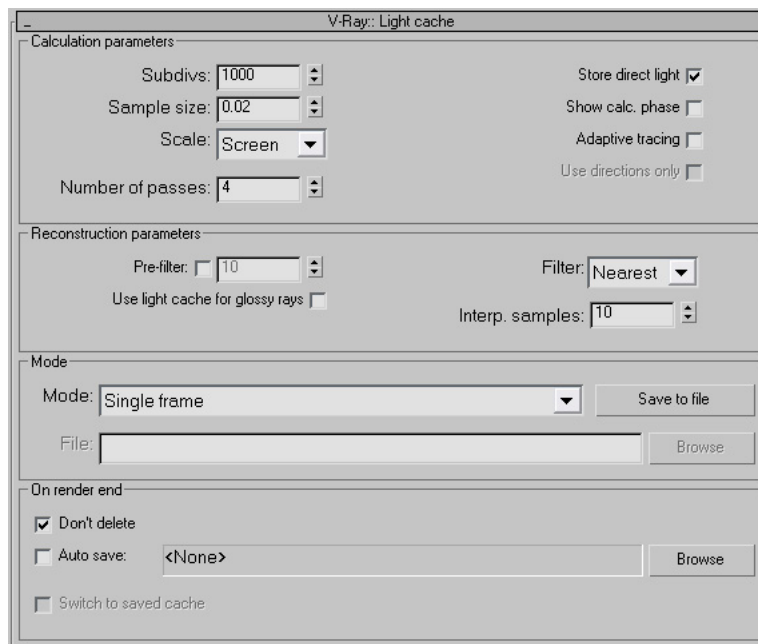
-

V-Ray:: Light cache

Calculation parameters

Subdivs: 1000

Sample size: 0.02

Scale: Screen

Number of passes: 4

Store direct light

Show calc. phase

Adaptive tracing

Use directions only

Reconstruction parameters

Pre-filter: 10

Use light cache for glossy rays

Filter: Nearest

Interp. samples: 10

Mode

Mode: Single frame

Save to file

File:

Browse

On render end

Don't delete

Auto save: <None>

Browse

Switch to saved cache